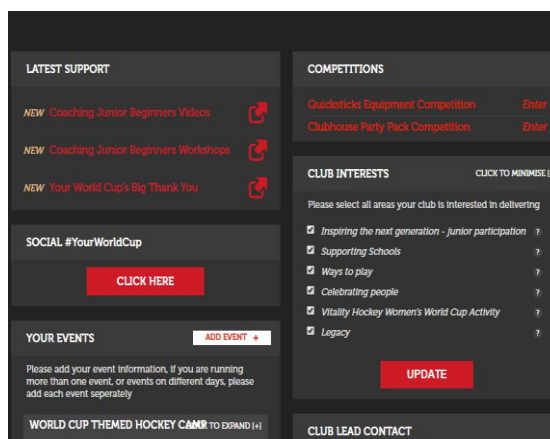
LATEST SUPPORT

NEW Coaching Junior Beginners Videos

NEW Coaching Junior Beginners Workshops

NEW Your World Cup's Big Thank You

SOCIAL #YourWorldCup

CLICK HERE

YOUR EVENTS

ADD EVENT +

Please add your event information, if you are running more than one event, or events on different days, please add each event seperately

WORLD CUP THEMED HOCKEY CAMP

CLICK TO EXPAND [+]

COMPETITIONS

Quicksticks Equipment Competition

Enter

Clubhouse Party Pack Competition

Enter

CLUB INTERESTS

CLICK TO MINIMISE [

Please select all areas your club is interested in delivering

Inspiring the next generation - junior participation ?

Supporting Schools ?

Ways to play ?

Celebrating people ?

Vitality Hockey Women's World Cup Activity ?

Legacy ?

UPDATE

CLUB LEAD CONTACT